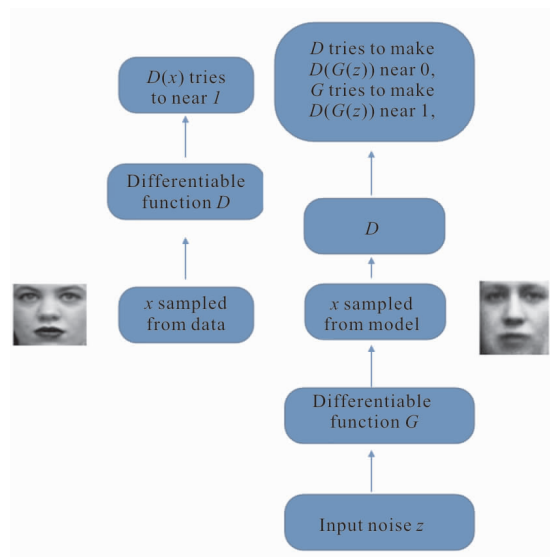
$D(x)$ tries to near $1$

Differentiable function $D$

$x$ sampled from data

$D$ tries to make $D(G(z))$ near 0, $G$ tries to make $D(G(z))$ near 1,

$D$

$x$ sampled from model

Differentiable function $G$

Input noise $z$